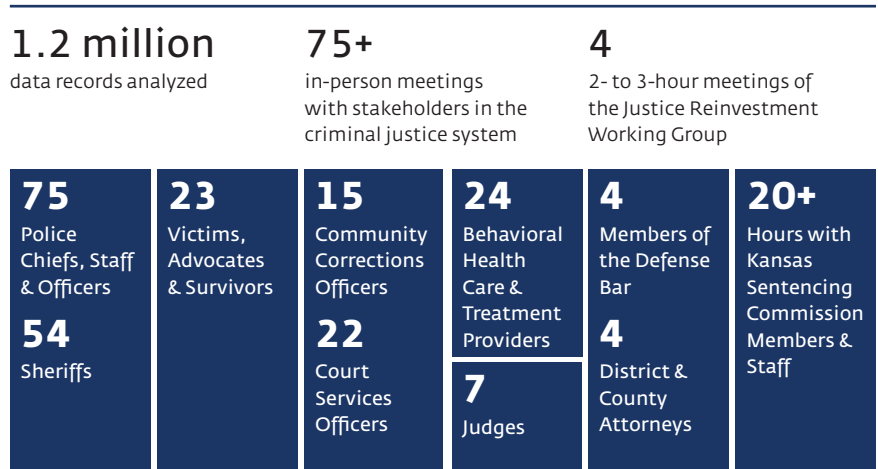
1.2 million
data records analyzed

75+
in-person meetings with stakeholders in the criminal justice system

4
2- to 3-hour meetings of the Justice Reinvestment Working Group

75
Police Chiefs, Staff & Officers

54
Sheriffs

23
Victims, Advocates & Survivors

15
Community Corrections Officers

22
Court Services Officers

24
Behavioral Health Care & Treatment Providers

7
Judges

4
Members of the Defense Bar

4
District & County Attorneys

20+
Hours with Kansas Sentencing Commission Members & Staff